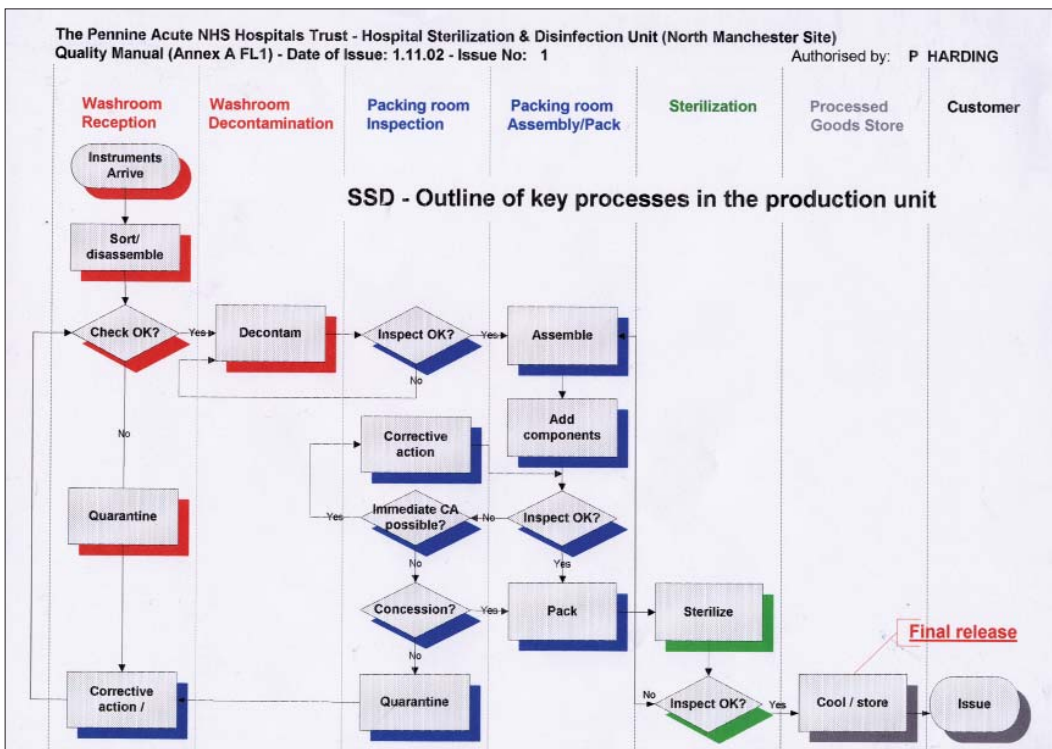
The Pennine Acute NHS Hospitals Trust - Hospital Sterilization & Disinfection Unit (North Manchester Site)
Quality Manual (Annex A FL1) - Date of Issue: 1.11.02 - Issue No: 1
Authorised by: P HARDING

Washroom Reception

Washroom Decontamination

Packing room Inspection

Packing room Assembly/Pack

Sterilization

Processed Goods Store

Customer

SSD - Outline of key processes in the production unit

Instruments Arrive

Sort/ disassemble

Check OK?

Yes

Decontam

Inspect OK?

Yes

Assemble

No

Add components

No

Corrective action

Yes

Immediate CA possible?

No

Inspect OK?

Quarantine

No

Yes

Concession?

Yes

Pack

Sterilize

Final release

No

Corrective action /

Quarantine

No

Inspect OK?

Yes

Cool / store

Issue